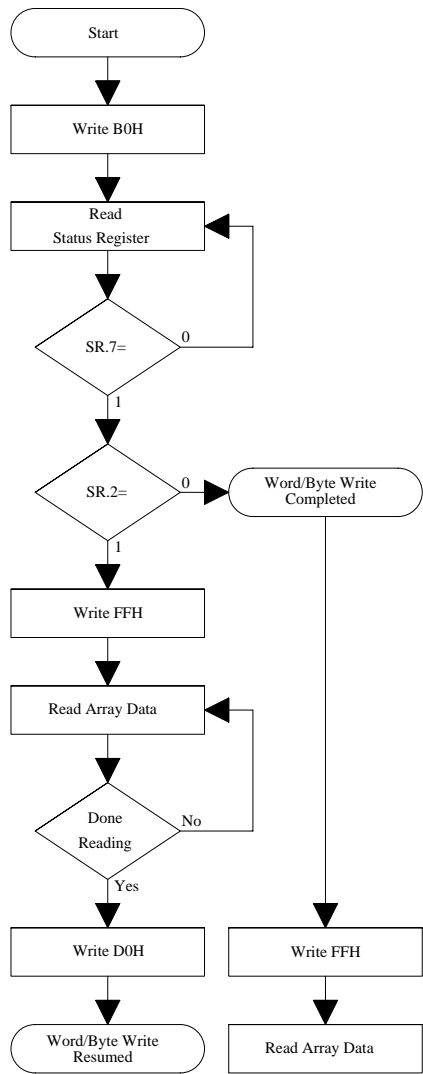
Start

Write B0H

Read
Status Register

SR.7=

0

1

SR.2=

0

Word/Byte Write
Completed

1

Write FFH

Read Array Data

Done
Reading

No

Yes

Write D0H

Word/Byte Write
Resumed

Write FFH

Read Array Data